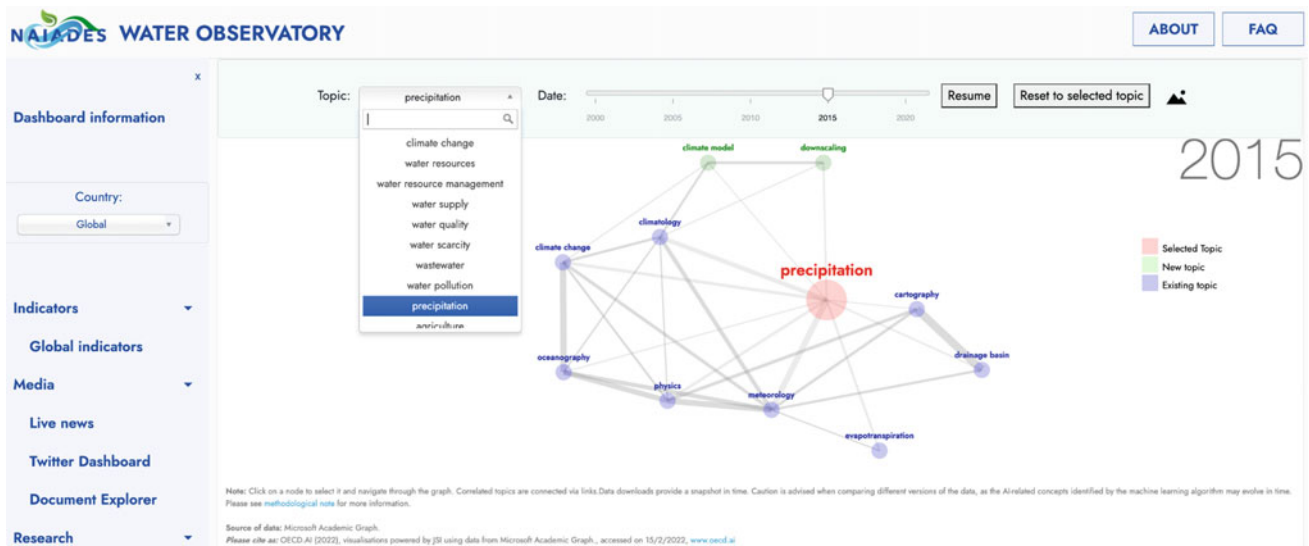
NAIADES WATER OBSERVATORY

ABOUT

FAQ

x

Dashboard information

Country:

Global

Indicators

Global indicators

Media

Live news

Twitter Dashboard

Document Explorer

Research

Topic: precipitation

climate change
water resources
water resource management
water supply
water quality
water scarcity
wastewater
water pollution
precipitation
agriculture

Date:

2000 2005 2010 2015 2020

Resume

Reset to selected topic

2015

climate model
downscaling
climatology
climate change
precipitation
cartography
oceanography
drainage basin
physics
meteorology
evapotranspiration

Selected Topic
New topic
Existing topic

Note: Click on a node to select it and navigate through the graph. Correlated topics are connected via links.Data downloads provide a snapshot in time. Caution is advised when comparing different versions of the data, as the AI-related concepts identified by the machine learning algorithm may evolve in time. Please see methodological note for more information.

Source of data: Microsoft Academic Graph.
Please cite as: OECD.AI (2022), visualisations powered by JSI using data from Microsoft Academic Graph., accessed on 15/2/2022, www.oecd.ai